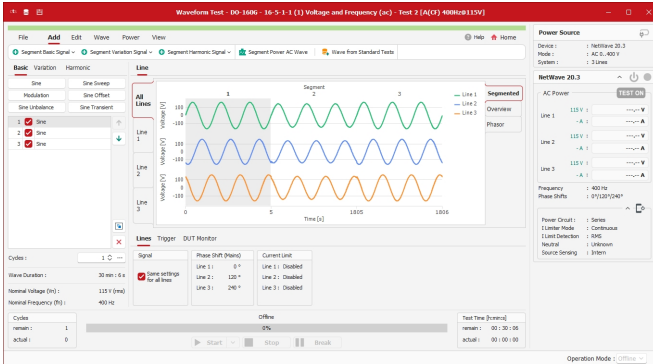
Waveform Test - DO-160G - 16-5-1-1 (1) Voltage and Frequency (ac) - Test 2 [A(CF) 400Hz@115V]

File Add Edit Wave Power View

Help Home

Segment Basic Signal | Segment Variation Signal | Segment Harmonic Signal | Segment Power AC Wave | Wave from Standard Tests

Basic Variation Harmonic

Sine | Sine Sweep
Modulation | Sine Offset
Sine Unbalance | Sine Transient

1 Sine
2 Sine
3 Sine

Cycles : 1

Wave Duration : 30 min : 6 s
Nominal Voltage (Vn) : 115 V (rms)
Nominal Frequency (fn) : 400 Hz

Line

All Lines
Line 1
Line 2
Line 3

Segment
1 2 3

Line 1
Line 2
Line 3

Voltage [V]
100
0
-100

0 5 1805 1806
Time [s]

Segmented
Overview
Phasor

Lines Trigger DUT Monitor

Signal
Same settings for all lines

Phase Shift (Mains)
Line 1 : 0 °
Line 2 : 120 °
Line 3 : 240 °

Current Limit
Line 1 : Disabled
Line 2 : Disabled
Line 3 : Disabled

Cycles
remain : 1
actual : 0

Offline
0%

Start Stop Break

Test Time [h:min:s]
remain : 00 : 30 : 06
actual : 00 : 00 : 00

Power Source
Device : NetWave 20.3
Mode : AC 0...400 V
System : 3 Lines

NetWave 20.3

AC Power TEST ON

Line 1 115 V ---,-- V
- A ---,-- A
Line 2 115 V ---,-- V
- A ---,-- A
Line 3 115 V ---,-- V
- A ---,-- A

Frequency : 400 Hz
Phase Shifts : 0°/120°/240°

Power Circuit : Series
I Limiter Mode : Continuous
I Limit Detection : RMS
Neutral : Unknown
Source Sensing : Intern

Operation Mode : Offline